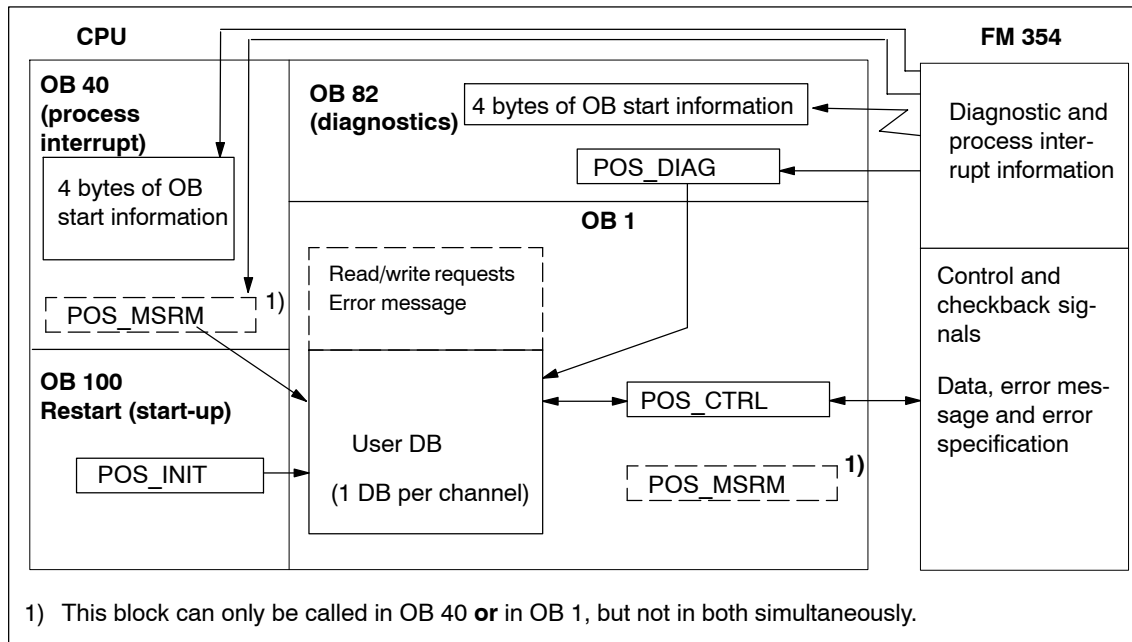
CPU

FM 354

OB 40 (process interrupt)

4 bytes of OB start information

OB 82 (diagnostics)

4 bytes of OB start information

Diagnostic and process interrupt information

POS_DIAG

OB 1

Read/write requests
Error message

POS_MSRM 1)

Control and checkback signals

Data, error message and error specification

OB 100 Restart (start-up)

POS_CTRL

User DB

(1 DB per channel)

POS_INIT

POS_MSRM 1)

1) This block can only be called in OB 40 **or** in OB 1, but not in both simultaneously.